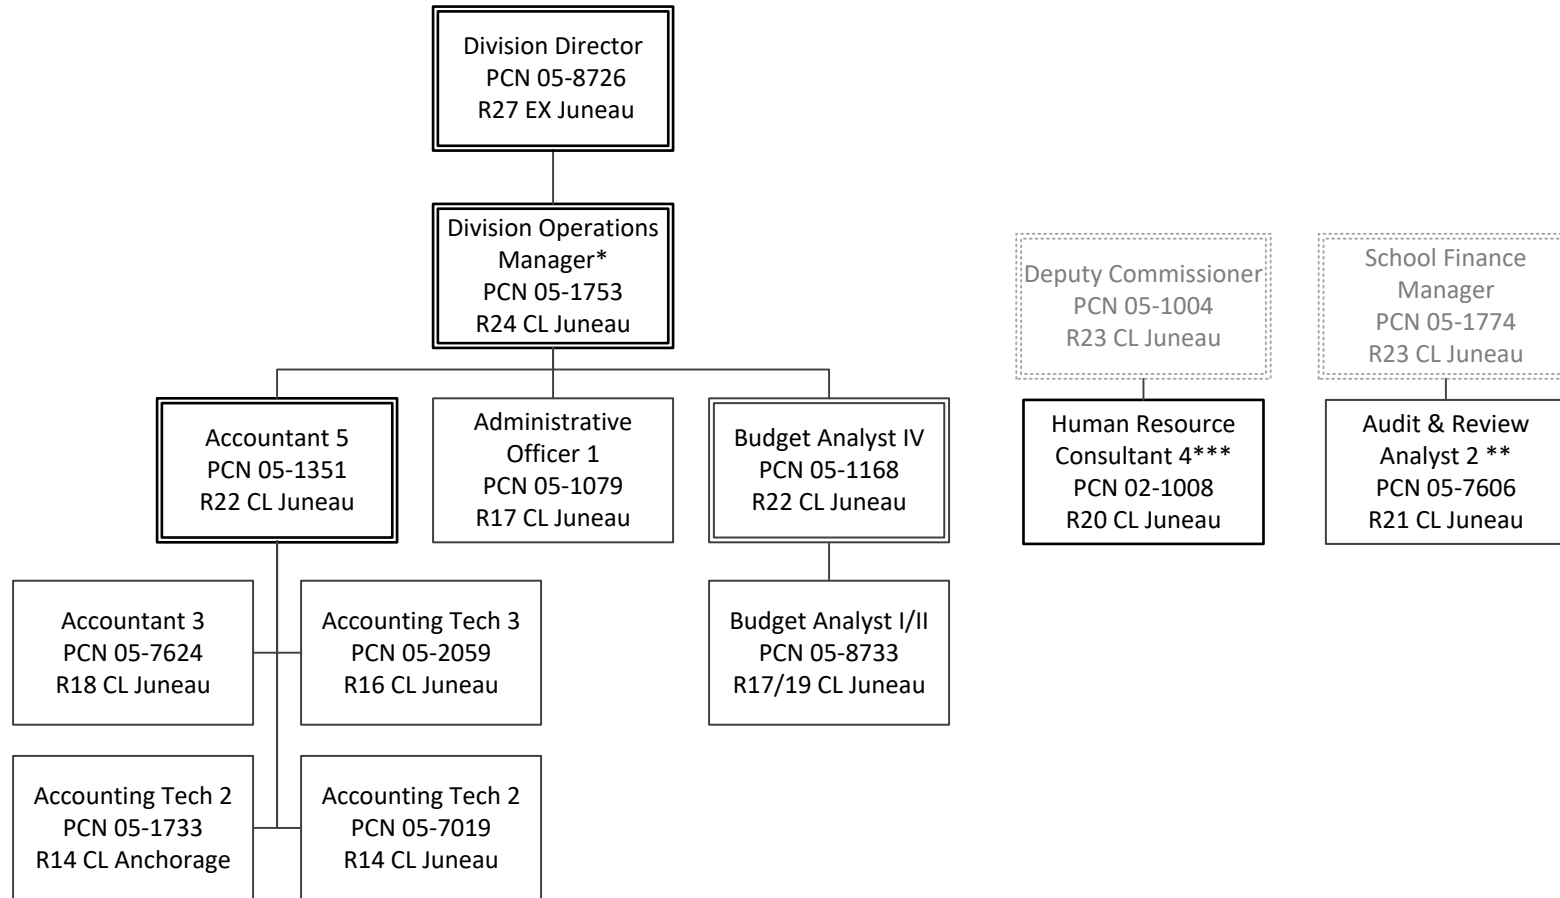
Division Director
PCN 05-8726
R27 EX Juneau

Division Operations Manager*
PCN 05-1753
R24 CL Juneau

Deputy Commissioner
PCN 05-1004
R23 CL Juneau

School Finance Manager
PCN 05-1774
R23 CL Juneau

Accountant 5
PCN 05-1351
R22 CL Juneau

Administrative Officer 1
PCN 05-1079
R17 CL Juneau

Budget Analyst IV
PCN 05-1168
R22 CL Juneau

Human Resource Consultant 4***
PCN 02-1008
R20 CL Juneau

Audit & Review Analyst 2 **
PCN 05-7606
R21 CL Juneau

Accountant 3
PCN 05-7624
R18 CL Juneau

Accounting Tech 3
PCN 05-2059
R16 CL Juneau

Budget Analyst I/II
PCN 05-8733
R17/19 CL Juneau

Accounting Tech 2
PCN 05-1733
R14 CL Anchorage

Accounting Tech 2
PCN 05-7019
R14 CL Juneau